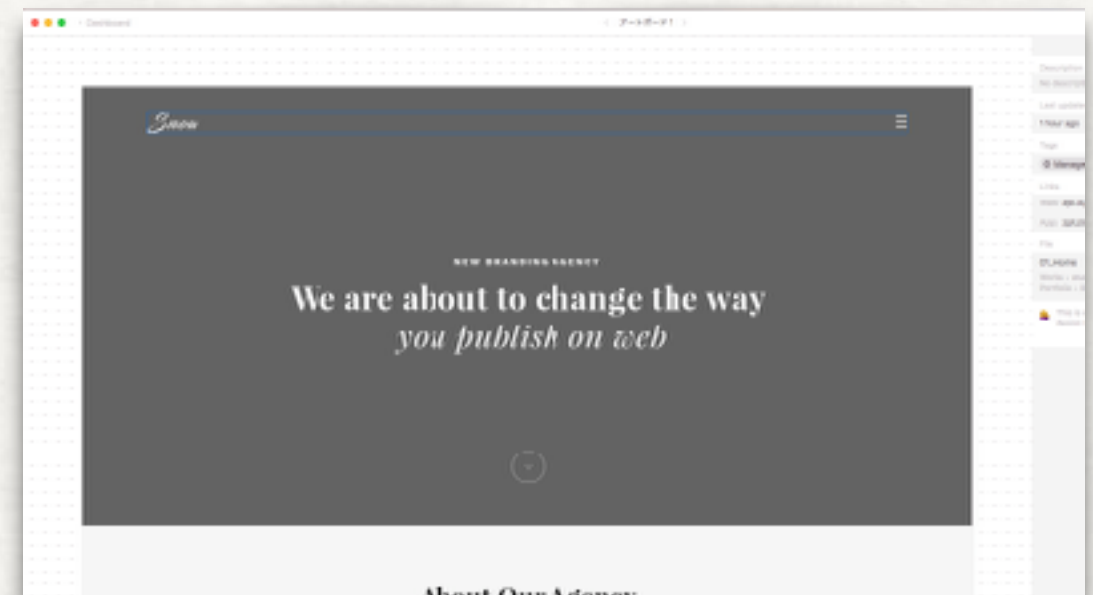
Dashboard

アートボード1

Snow

NEW BRANDING AGENCY

We are about to change the way
you publish on web

About Our Agency

Description
No descript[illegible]

Last update
1 hour ago

Tags
Manage

Links
Web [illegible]
PJS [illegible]

File
01_Home
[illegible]
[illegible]

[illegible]